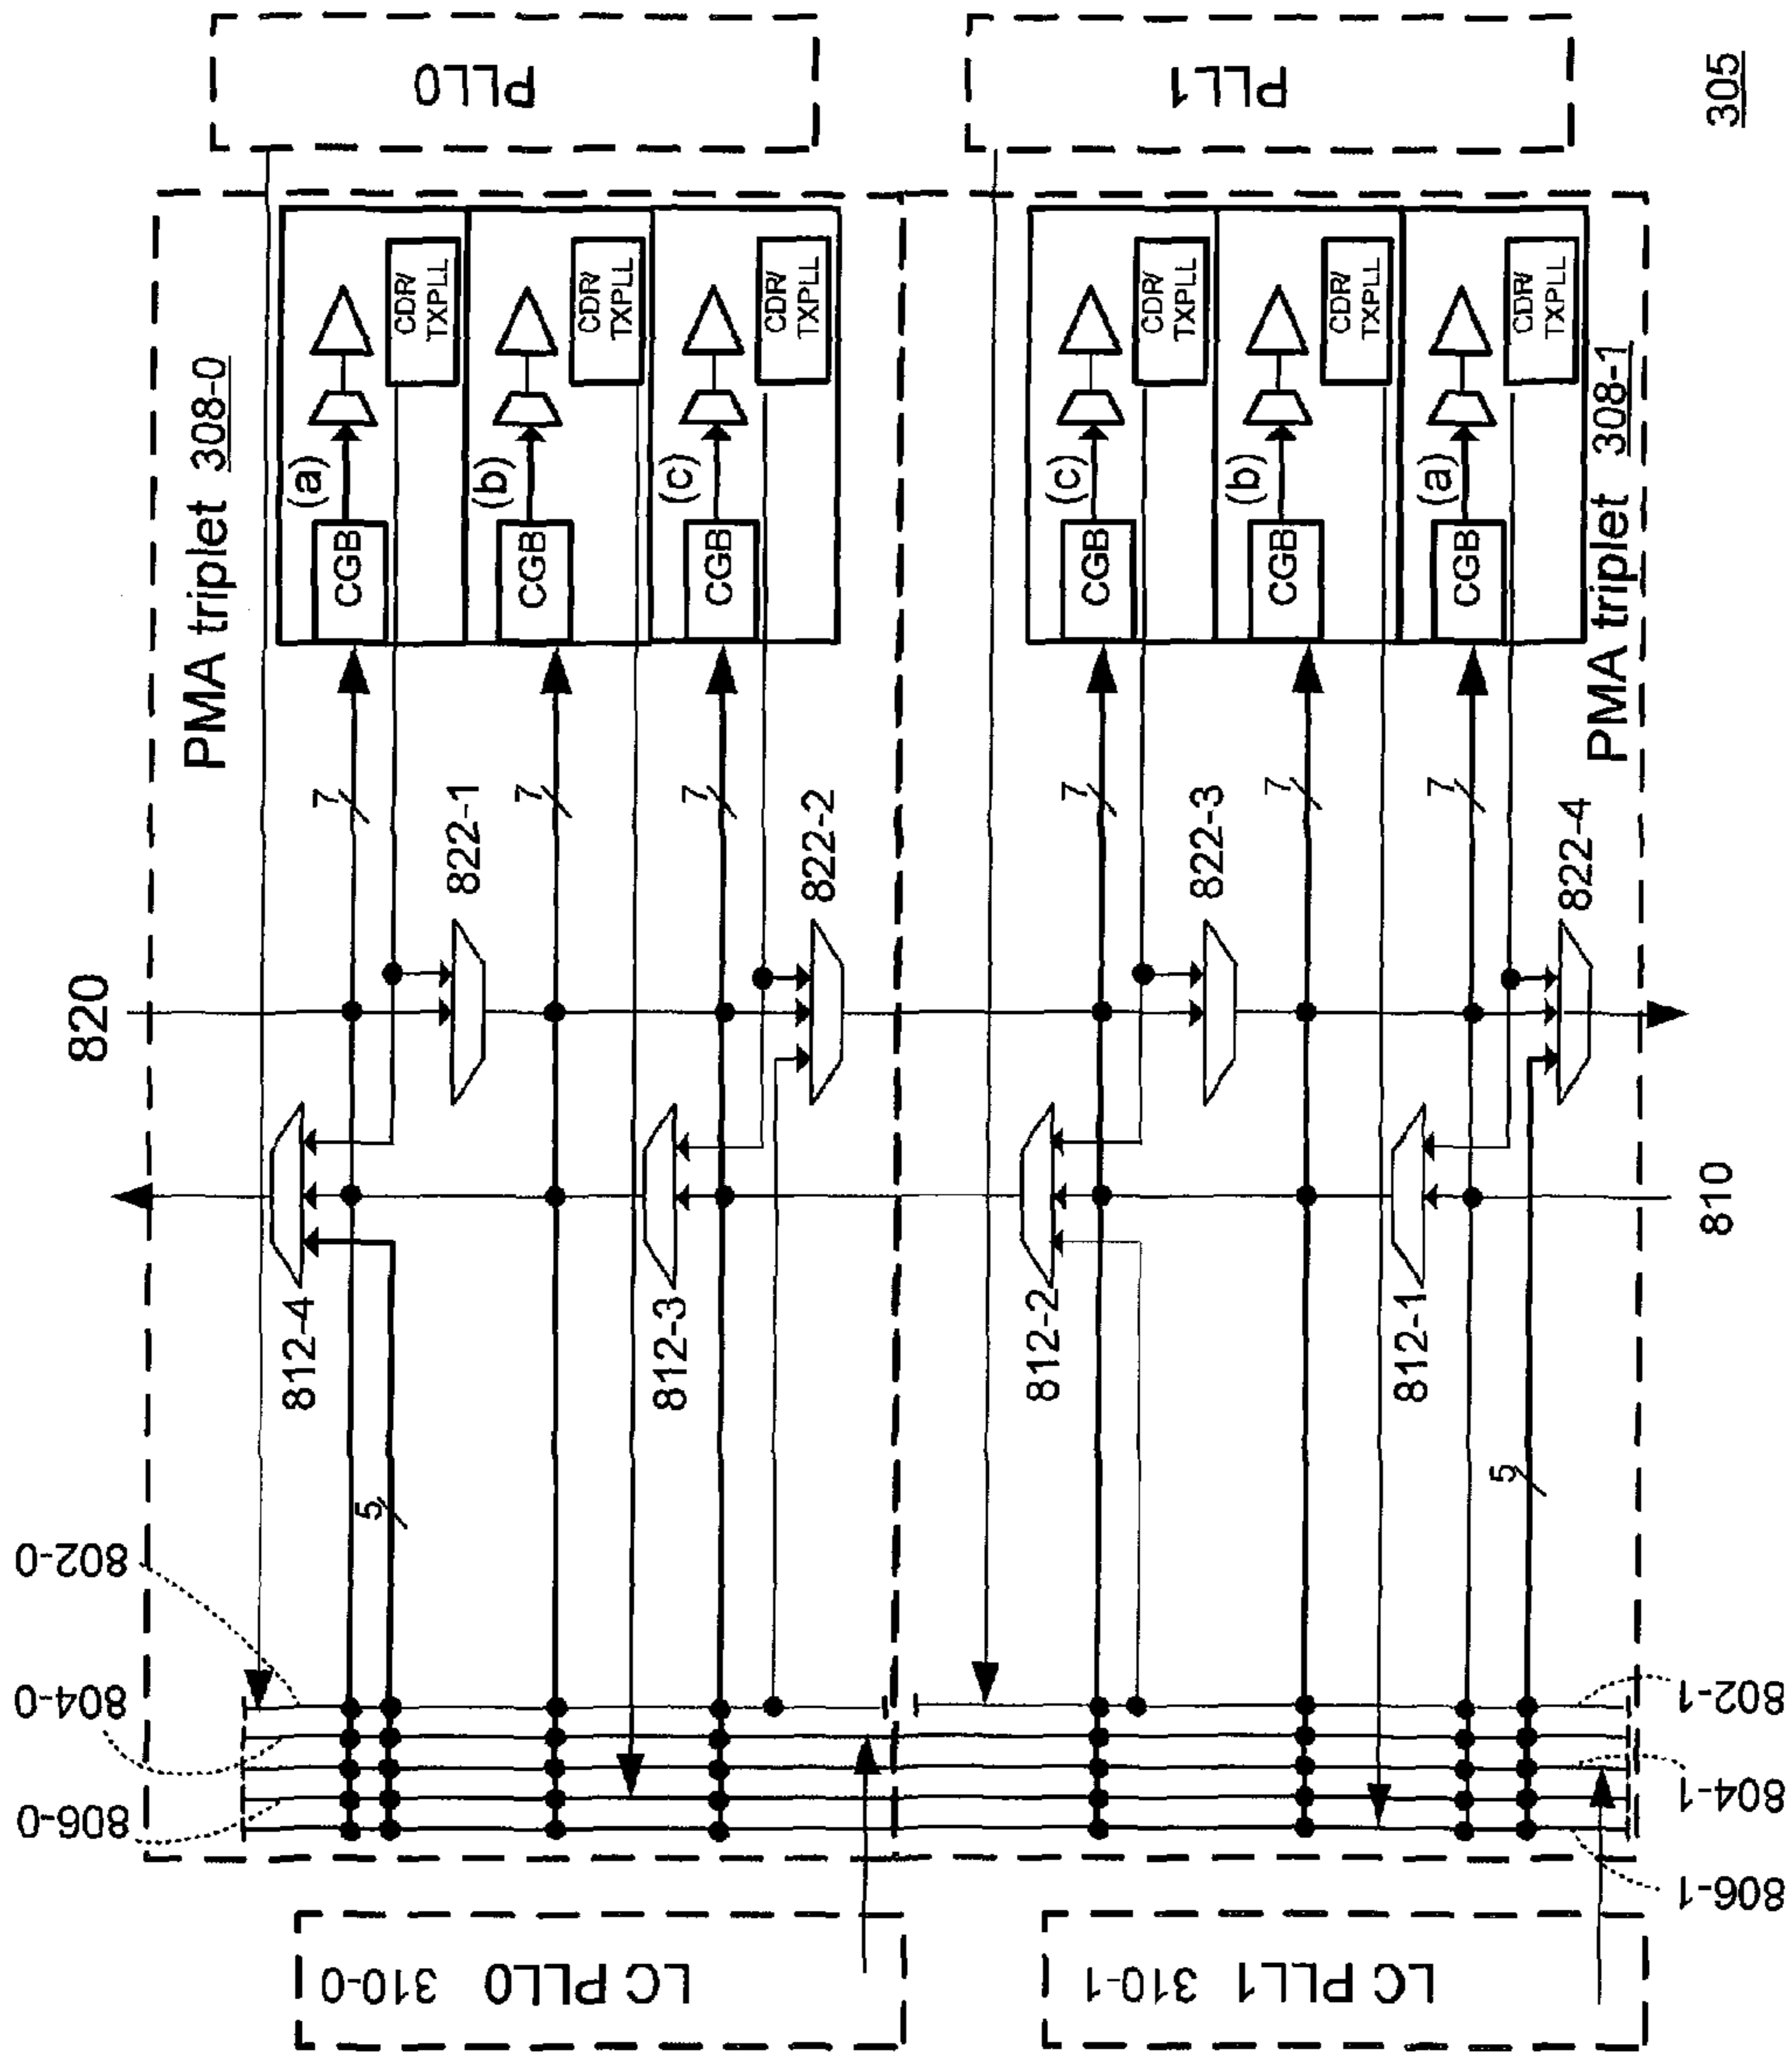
305

PLL0

PLL1

PMA triplet 308-0

CDR/ TXPLL

CDR/ TXPLL

CDR/ TXPLL

(a)

(b)

(c)

CGB

CGB

CGB

CDR/ TXPLL

CDR/ TXPLL

CDR/ TXPLL

(c)

(b)

(a)

CGB

CGB

CGB

PMA triplet 308-1

7

7

7

7

7

7

822-1

822-2

822-3

822-4

820

810

812-4

812-3

812-2

812-1

5

5

802-0

804-0

806-0

802-1

804-1

806-1

LC PLL0 310-0

LC PLL1 310-1